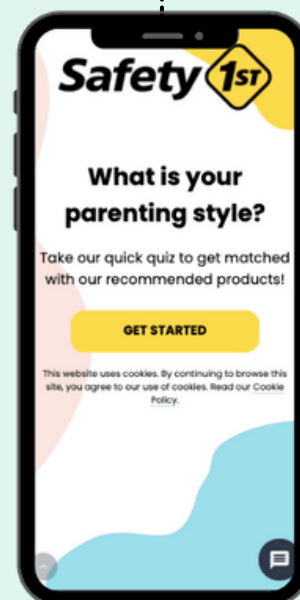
Safety 1ST

What is your parenting style?

Take our quick quiz to get matched with our recommended products!

GET STARTED

This website uses cookies. By continuing to browse this site, you agree to our use of cookies. Read our Cookie Policy.